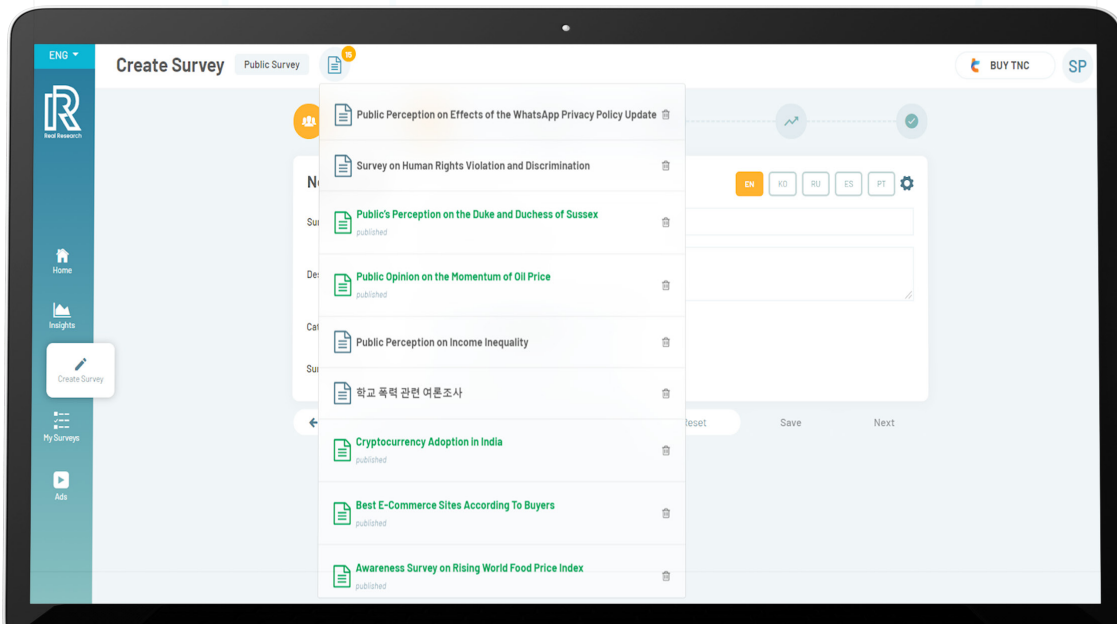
ENG

Real Research

Create Survey
Public Survey
15

BUY TNC
SP

Public Perception on Effects of the WhatsApp Privacy Policy Update

Survey on Human Rights Violation and Discrimination

Public's Perception on the Duke and Duchess of Sussex
published

Public Opinion on the Momentum of Oil Price
published

Public Perception on Income Inequality

학교 폭력 관련 여론조사

Cryptocurrency Adoption in India
published

Best E-Commerce Sites According To Buyers
published

Awareness Survey on Rising World Food Price Index
published

Home
Insights
Create Survey
My Surveys
Ads

Ne
Su
Des
Cat
Sur

EN KO RU ES PT

Reset
Save
Next